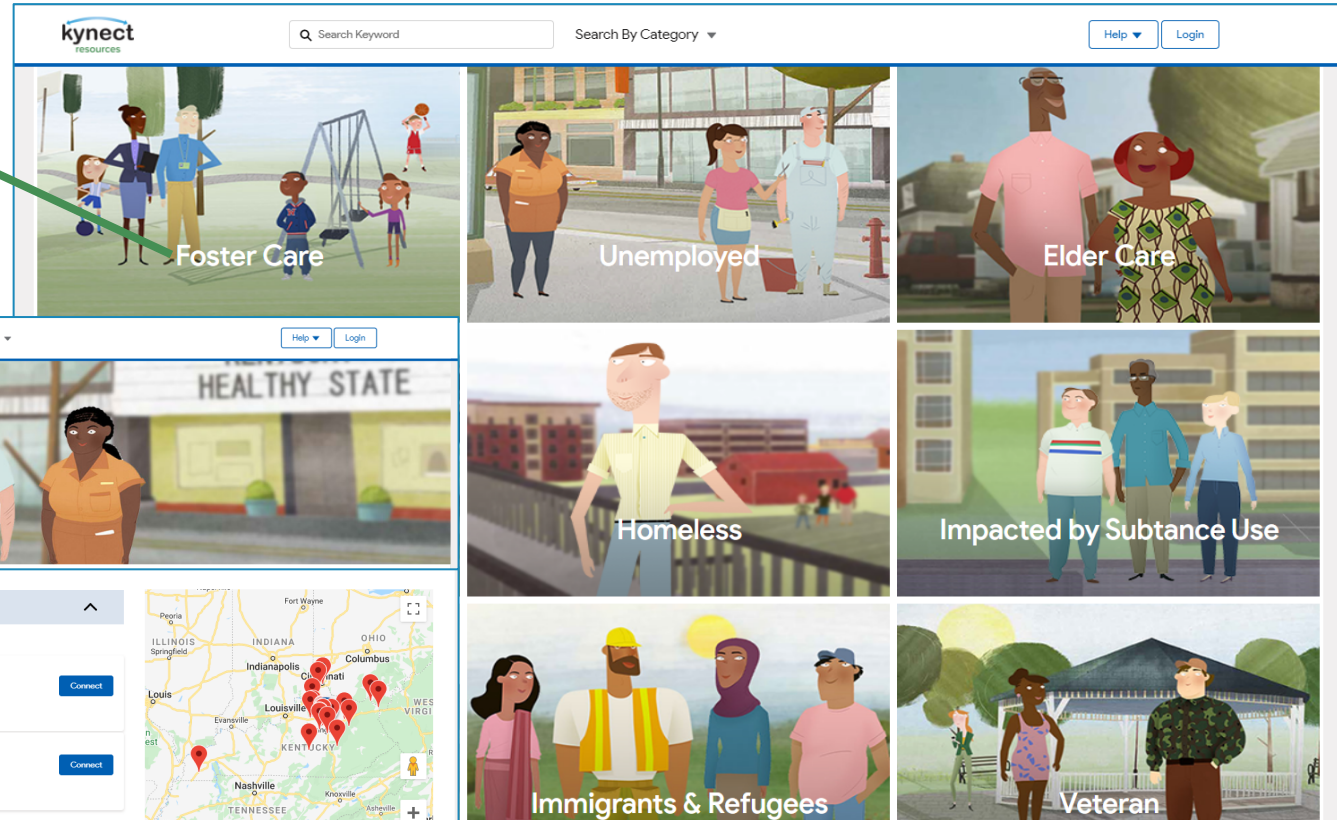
kynect resources

Search Keyword

Search By Category

Help

Login

Foster Care

Unemployed

Elder Care

Help

Login

HEALTHY STATE

Homeless

Impacted by Subtance Use

Connect

Connect

Fort Wayne

Peoria

ILLINOIS

INDIANA

OHIO

Springfield

Indianapolis

Columbus

Cincinnati

Louis

Louisville

Evansville

KENTUCKY

Nashville

Knoxville

Asheville

TENNESSEE

Immigrants & Refugees

Veteran